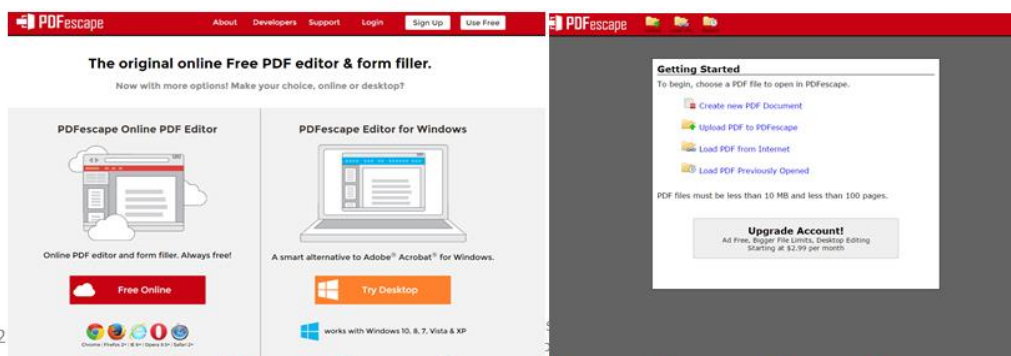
PDFescape
About Developers Support Login Sign Up Use Free

The original online Free PDF editor & form filler.
Now with more options! Make your choice, online or desktop?

PDFescape Online PDF Editor

Online PDF editor and form filler. Always free!

Free Online

Chrome | Firefox 2+ | IE 6+ | Opera 9.5+ | Safari 3+

PDFescape Editor for Windows

A smart alternative to Adobe® Acrobat® for Windows.

Try Desktop

works with Windows 10, 8, 7, Vista & XP

PDFescape

Getting Started
To begin, choose a PDF file to open in PDFescape.
Create new PDF Document
Upload PDF to PDFescape
Load PDF from Internet
Load PDF Previously Opened
PDF files must be less than 10 MB and less than 100 pages.

Upgrade Account!
Ad Free, Bigger File Limits, Desktop Editing
Starting at $2.99 per month